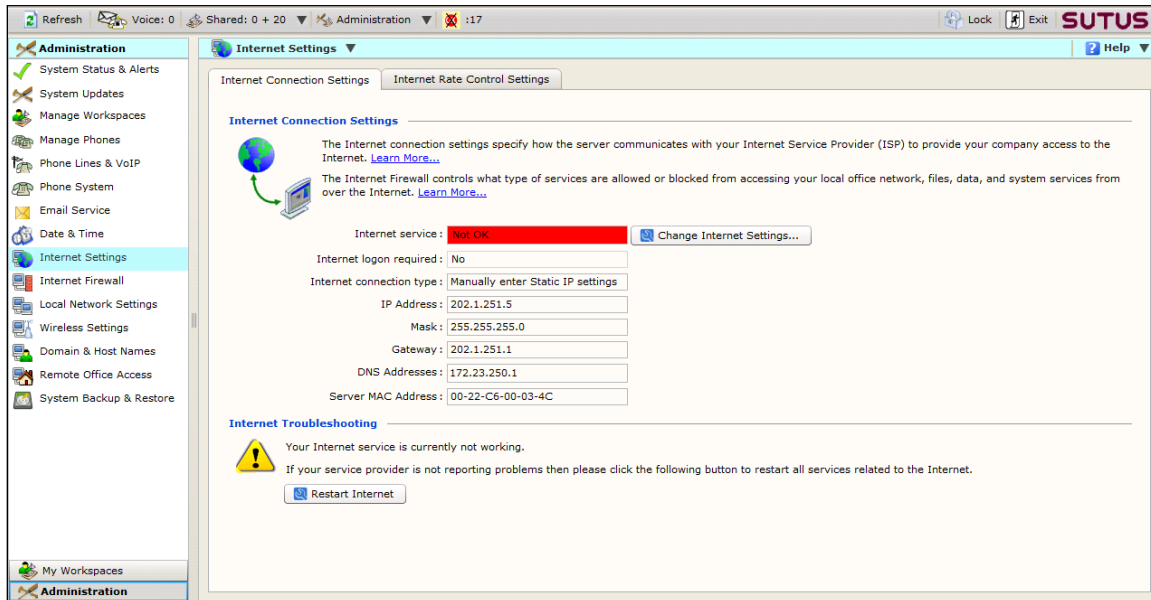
Refresh Voice: 0 Shared: 0 + 20 ▼ Administration ▼ :17 Lock Exit SUTUS

Administration
System Status & Alerts
System Updates
Manage Workspaces
Manage Phones
Phone Lines & VoIP
Phone System
Email Service
Date & Time
Internet Settings
Internet Firewall
Local Network Settings
Wireless Settings
Domain & Host Names
Remote Office Access
System Backup & Restore

My Workspaces
Administration

Internet Settings ▼
Help ▼

Internet Connection Settings
Internet Rate Control Settings

Internet Connection Settings

The Internet connection settings specify how the server communicates with your Internet Service Provider (ISP) to provide your company access to the Internet. Learn More...

The Internet Firewall controls what type of services are allowed or blocked from accessing your local office network, files, data, and system services from over the Internet. Learn More...

| | |
|---|---|
| Internet service : | Not OK |
| Internet logon required : | No |
| Internet connection type : | Manually enter Static IP settings |
| IP Address : | 202.1.251.5 |
| Mask : | 255.255.255.0 |
| Gateway : | 202.1.251.1 |
| DNS Addresses : | 172.23.250.1 |
| Server MAC Address : | 00-22-C6-00-03-4C |

Change Internet Settings...

Internet Troubleshooting

Your Internet service is currently not working.

If your service provider is not reporting problems then please click the following button to restart all services related to the Internet.

Restart Internet